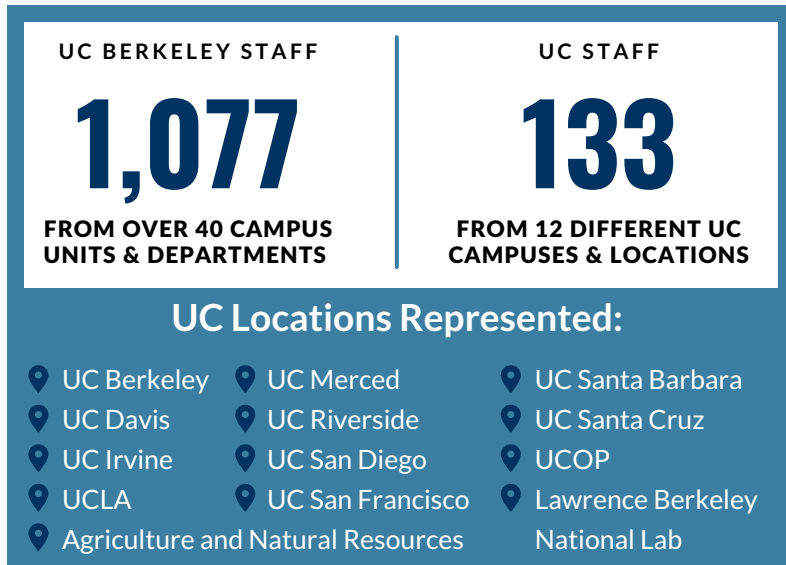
UC BERKELEY STAFF

1,077

FROM OVER 40 CAMPUS UNITS & DEPARTMENTS

UC STAFF

133

FROM 12 DIFFERENT UC CAMPUSES & LOCATIONS

UC Locations Represented:

UC Berkeley
UC Davis
UC Irvine
UCLA
Agriculture and Natural Resources

UC Merced
UC Riverside
UC San Diego
UC San Francisco

UC Santa Barbara
UC Santa Cruz
UCOP
Lawrence Berkeley National Lab